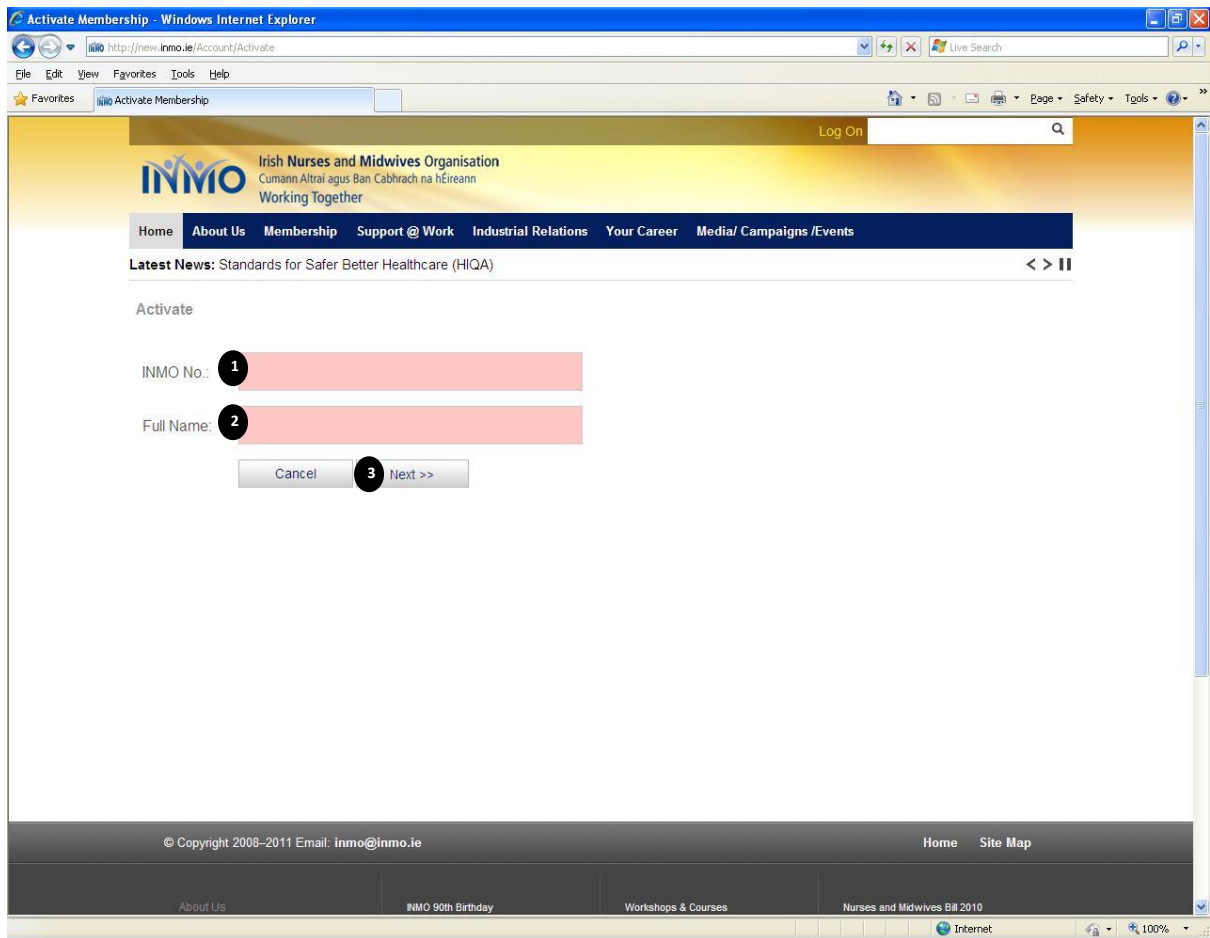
Activate Membership - Windows Internet Explorer

http://new.inmo.ie/Account/Activate

Live Search

File Edit View Favorites Tools Help

Favorites Activate Membership

Page ▾ Safety ▾ Tools ▾

Log On

INMO Irish Nurses and Midwives Organisation
Cumann Altraí agus Ban Cabhrach na hÉireann
Working Together

Home About Us Membership Support @ Work Industrial Relations Your Career Media/ Campaigns /Events

Latest News: Standards for Safer Better Healthcare (HIQA)

< > II

Activate

INMO No.: 1

Full Name: 2

Cancel 3 Next >>

© Copyright 2008–2011 Email: inmo@inmo.ie

Home Site Map

About Us INMO 90th Birthday Workshops & Courses Nurses and Midwives Bill 2010

Internet 100%